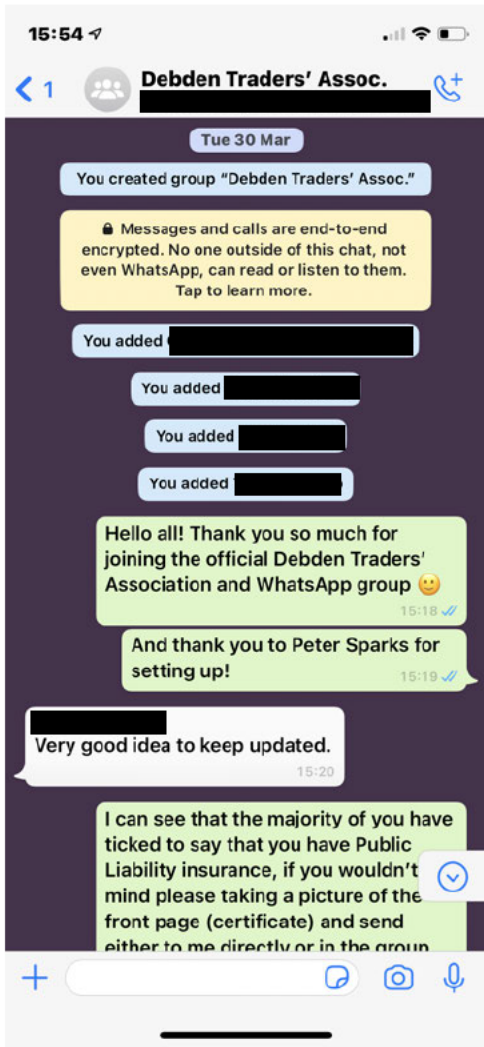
15:54

1 Debden Traders' Assoc.

Tue 30 Mar

You created group "Debden Traders' Assoc."

Messages and calls are end-to-end encrypted. No one outside of this chat, not even WhatsApp, can read or listen to them. Tap to learn more.

You added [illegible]

You added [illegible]

You added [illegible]

You added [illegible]

Hello all! Thank you so much for joining the official Debden Traders' Association and WhatsApp group 🙂
15:18

And thank you to Peter Sparks for setting up!
15:19

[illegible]
Very good idea to keep updated.
15:20

I can see that the majority of you have ticked to say that you have Public Liability insurance, if you wouldn't mind please taking a picture of the front page (certificate) and send either to me directly or in the group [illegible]